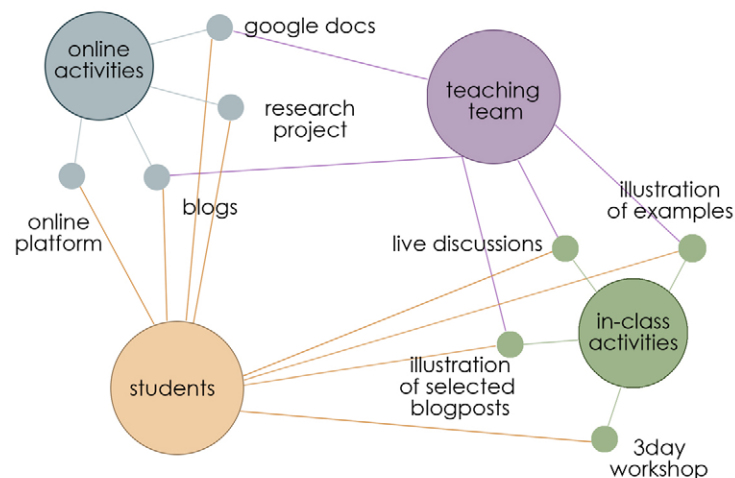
online activities

google docs

research project

teaching team

online platform

blogs

illustration of examples

live discussions

in-class activities

students

illustration of selected blogposts

3day workshop